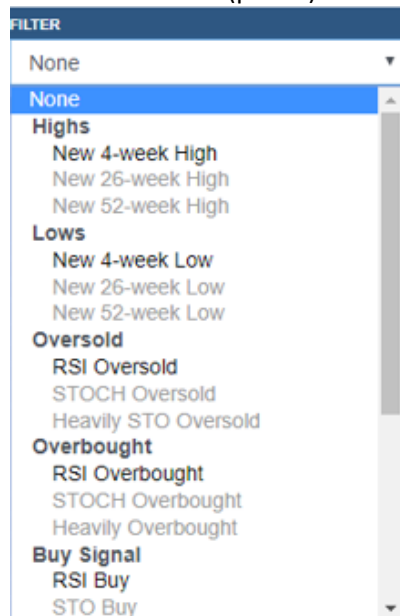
FILTER

None

None

Highs

New 4-week High

New 26-week High

New 52-week High

Lows

New 4-week Low

New 26-week Low

New 52-week Low

Oversold

RSI Oversold

STOCH Oversold

Heavily STO Oversold

Overbought

RSI Overbought

STOCH Overbought

Heavily Overbought

Buy Signal

RSI Buy

STO Buy